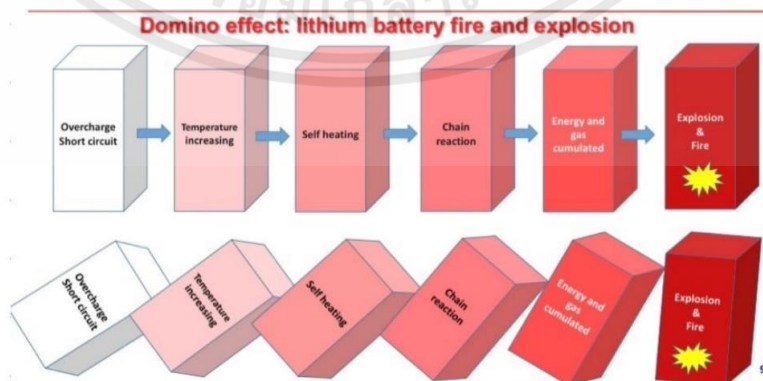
Domino effect: lithium battery fire and explosion

Overcharge Short circuit

Temperature increasing

Self heating

Chain reaction

Energy and gas cumulated

Explosion & Fire

Overcharge Short circuit

Temperature increasing

Self heating

Chain reaction

Energy and gas cumulated

Explosion & Fire

9